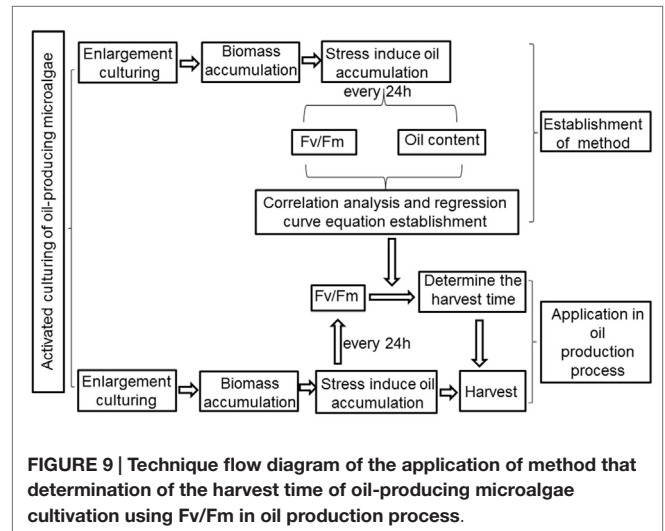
Activated culturing of oil-producing microalgae

Enlargement culturing

Biomass accumulation

Stress induce oil accumulation

every 24h

Fv/Fm

Oil content

Correlation analysis and regression curve equation establishment

Establishment of method

Fv/Fm

Determine the harvest time

every 24h

Enlargement culturing

Biomass accumulation

Stress induce oil accumulation

Harvest

Application in oil production process

**FIGURE 9 | Technique flow diagram of the application of method that determination of the harvest time of oil-producing microalgae cultivation using Fv/Fm in oil production process.**